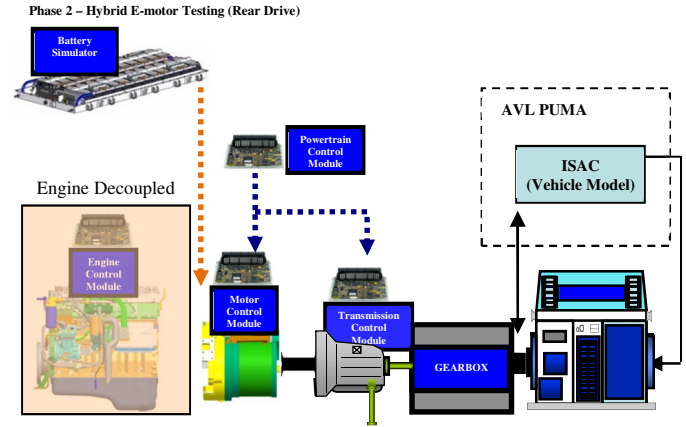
Phase 2 – Hybrid E-motor Testing (Rear Drive)

Battery Simulator

Powertrain Control Module

AVL PUMA

ISAC (Vehicle Model)

Engine Decoupled

Engine Control Module

Motor Control Module

Transmission Control Module

GEARBOX